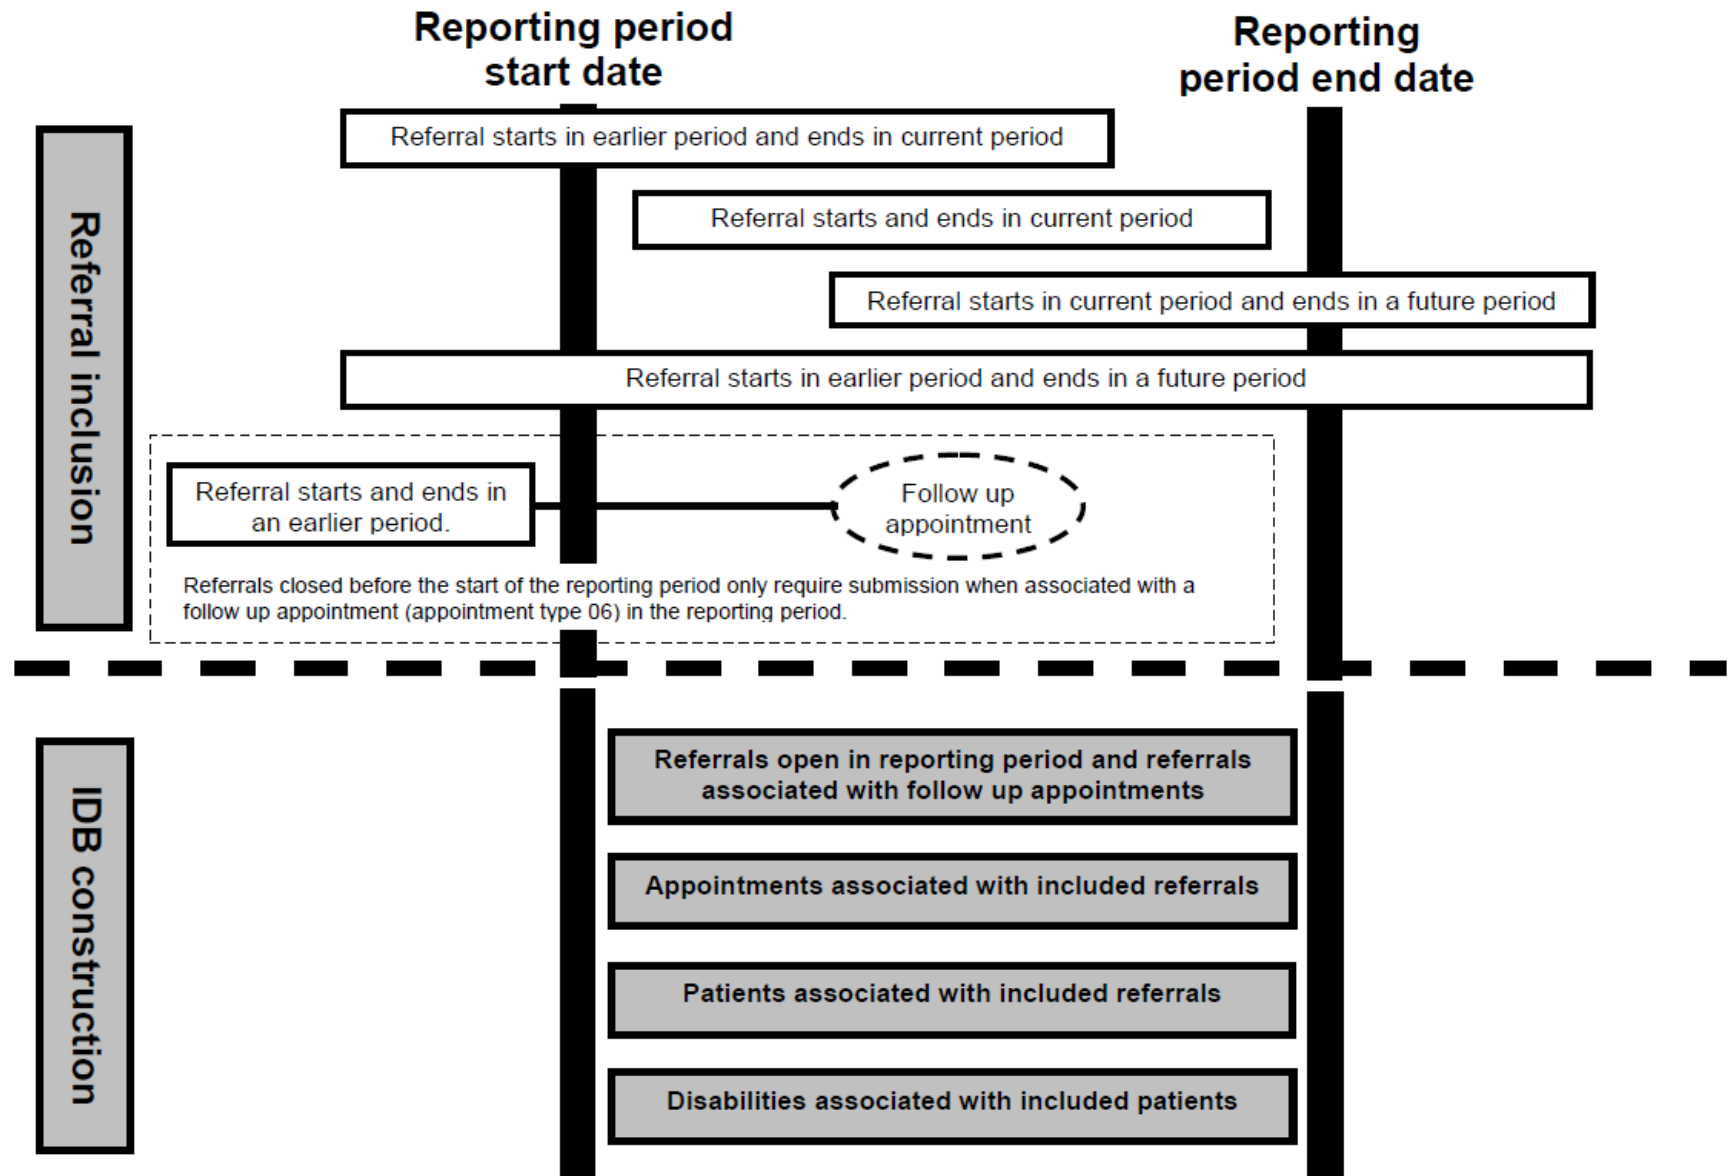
Reporting period start date

Reporting period end date

Referral inclusion

Referral starts in earlier period and ends in current period

Referral starts and ends in current period

Referral starts in current period and ends in a future period

Referral starts in earlier period and ends in a future period

Referral starts and ends in an earlier period.

Follow up appointment

Referrals closed before the start of the reporting period only require submission when associated with a follow up appointment (appointment type 06) in the reporting period.

IDB construction

Referrals open in reporting period and referrals associated with follow up appointments

Appointments associated with included referrals

Patients associated with included referrals

Disabilities associated with included patients